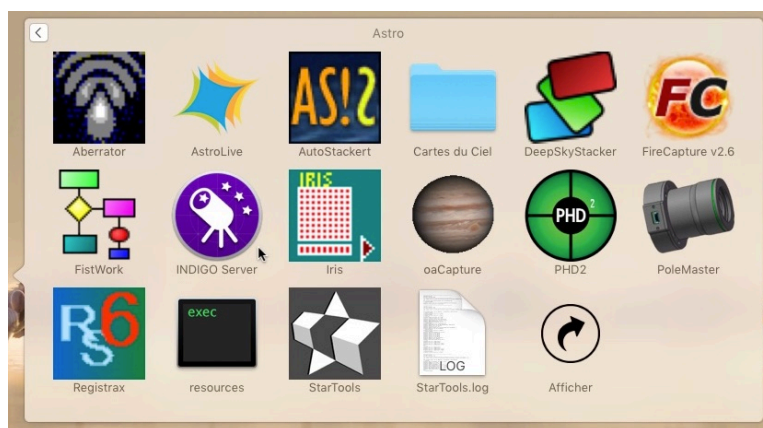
Astro

AS!2
Aberrator
AstroLive
AutoStackert
Cartes du Ciel
DeepSkyStacker
FC
FireCapture v2.6

IRIS
PHD 2
FistWork
INDIGO Server
Iris
oaCapture
PHD2
PoleMaster

RS6
exec
LOG
Registrax
resources
StarTools
StarTools.log
Afficher